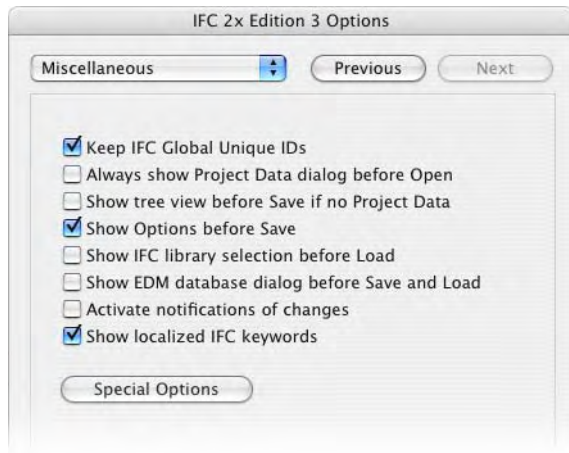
IFC 2x Edition 3 Options

Miscellaneous

Previous

Next

Keep IFC Global Unique IDs

Always show Project Data dialog before Open

Show tree view before Save if no Project Data

Show Options before Save

Show IFC library selection before Load

Show EDM database dialog before Save and Load

Activate notifications of changes

Show localized IFC keywords

Special Options